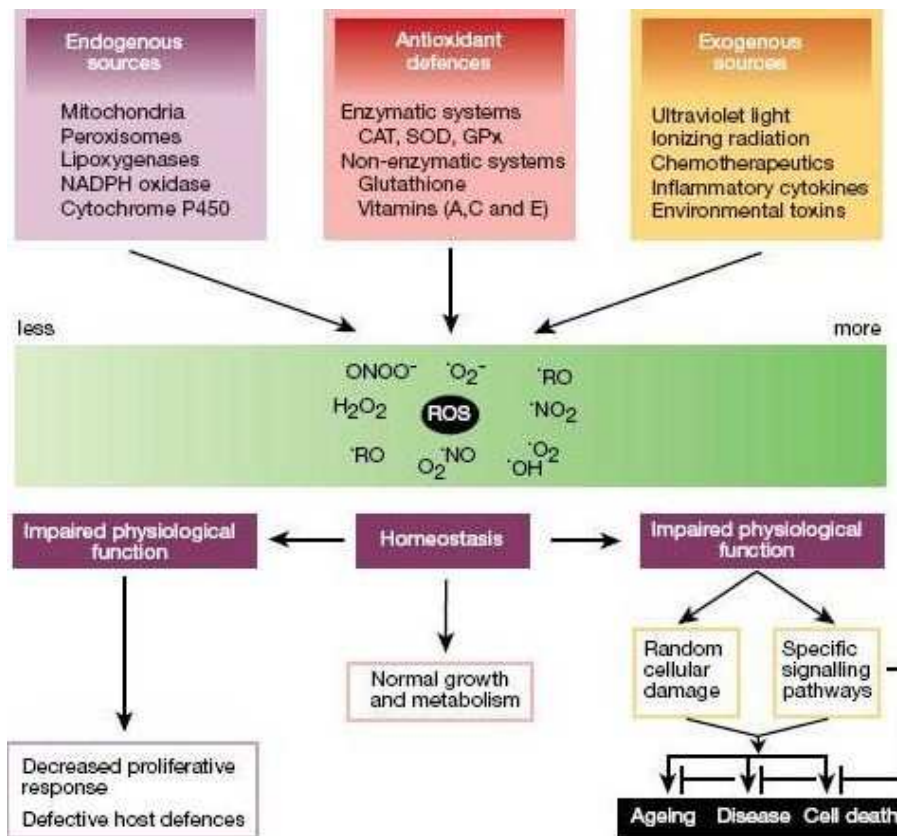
Endogenous sources

Mitochondria
Peroxisomes
Lipoxygenases
NADPH oxidase
Cytochrome P450

Antioxidant defences

Enzymatic systems
CAT, SOD, GPx
Non-enzymatic systems
Glutathione
Vitamins (A,C and E)

Exogenous sources

Ultraviolet light
Ionizing radiation
Chemotherapeutics
Inflammatory cytokines
Environmental toxins

less

more

$ONOO^-$ $^{\cdot}O_2^-$ $^{\cdot}RO$
$H_2O_2$ ROS $^{\cdot}NO_2$
$^{\cdot}RO$ $O_2$ $^{\cdot}NO$ $^{\cdot}OH$ $^{\cdot}O_2$

Impaired physiological function

Homeostasis

Impaired physiological function

Random cellular damage

Specific signalling pathways

Normal growth and metabolism

Decreased proliferative response
Defective host defences

Ageing Disease Cell death